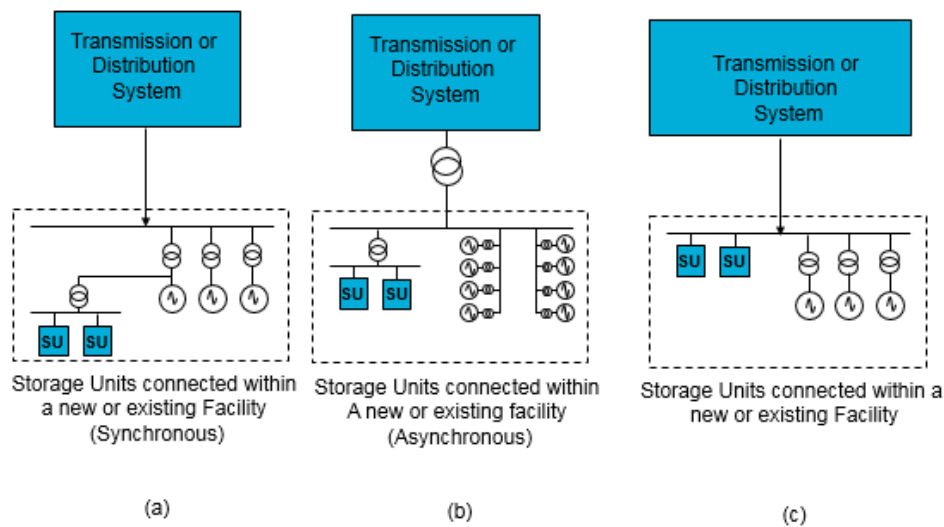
Transmission or Distribution System

SU SU

Storage Units connected within a new or existing Facility (Synchronous)

(a)

Transmission or Distribution System

SU SU

Storage Units connected within A new or existing facility (Asynchronous)

(b)

Transmission or Distribution System

SU SU

Storage Units connected within a new or existing Facility

(c)